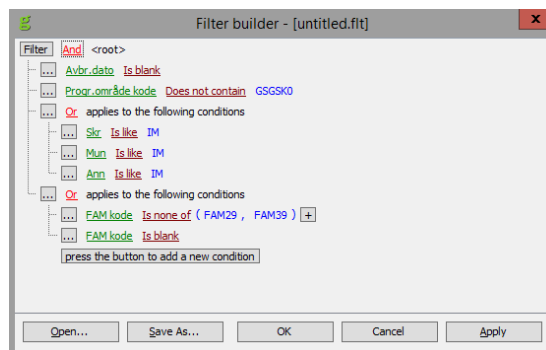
g Filter builder - [untitled.flt] X

Filter And <root>

... Avbr.dato Is blank

... Progr.område kode Does not contain GSGSK0

... Or applies to the following conditions

... Skr Is like IM

... Mun Is like IM

... Ann Is like IM

... Or applies to the following conditions

... FAM kode Is none of ( FAM29 , FAM39 ) +

... FAM kode Is blank

press the button to add a new condition

Open... Save As... OK Cancel Apply